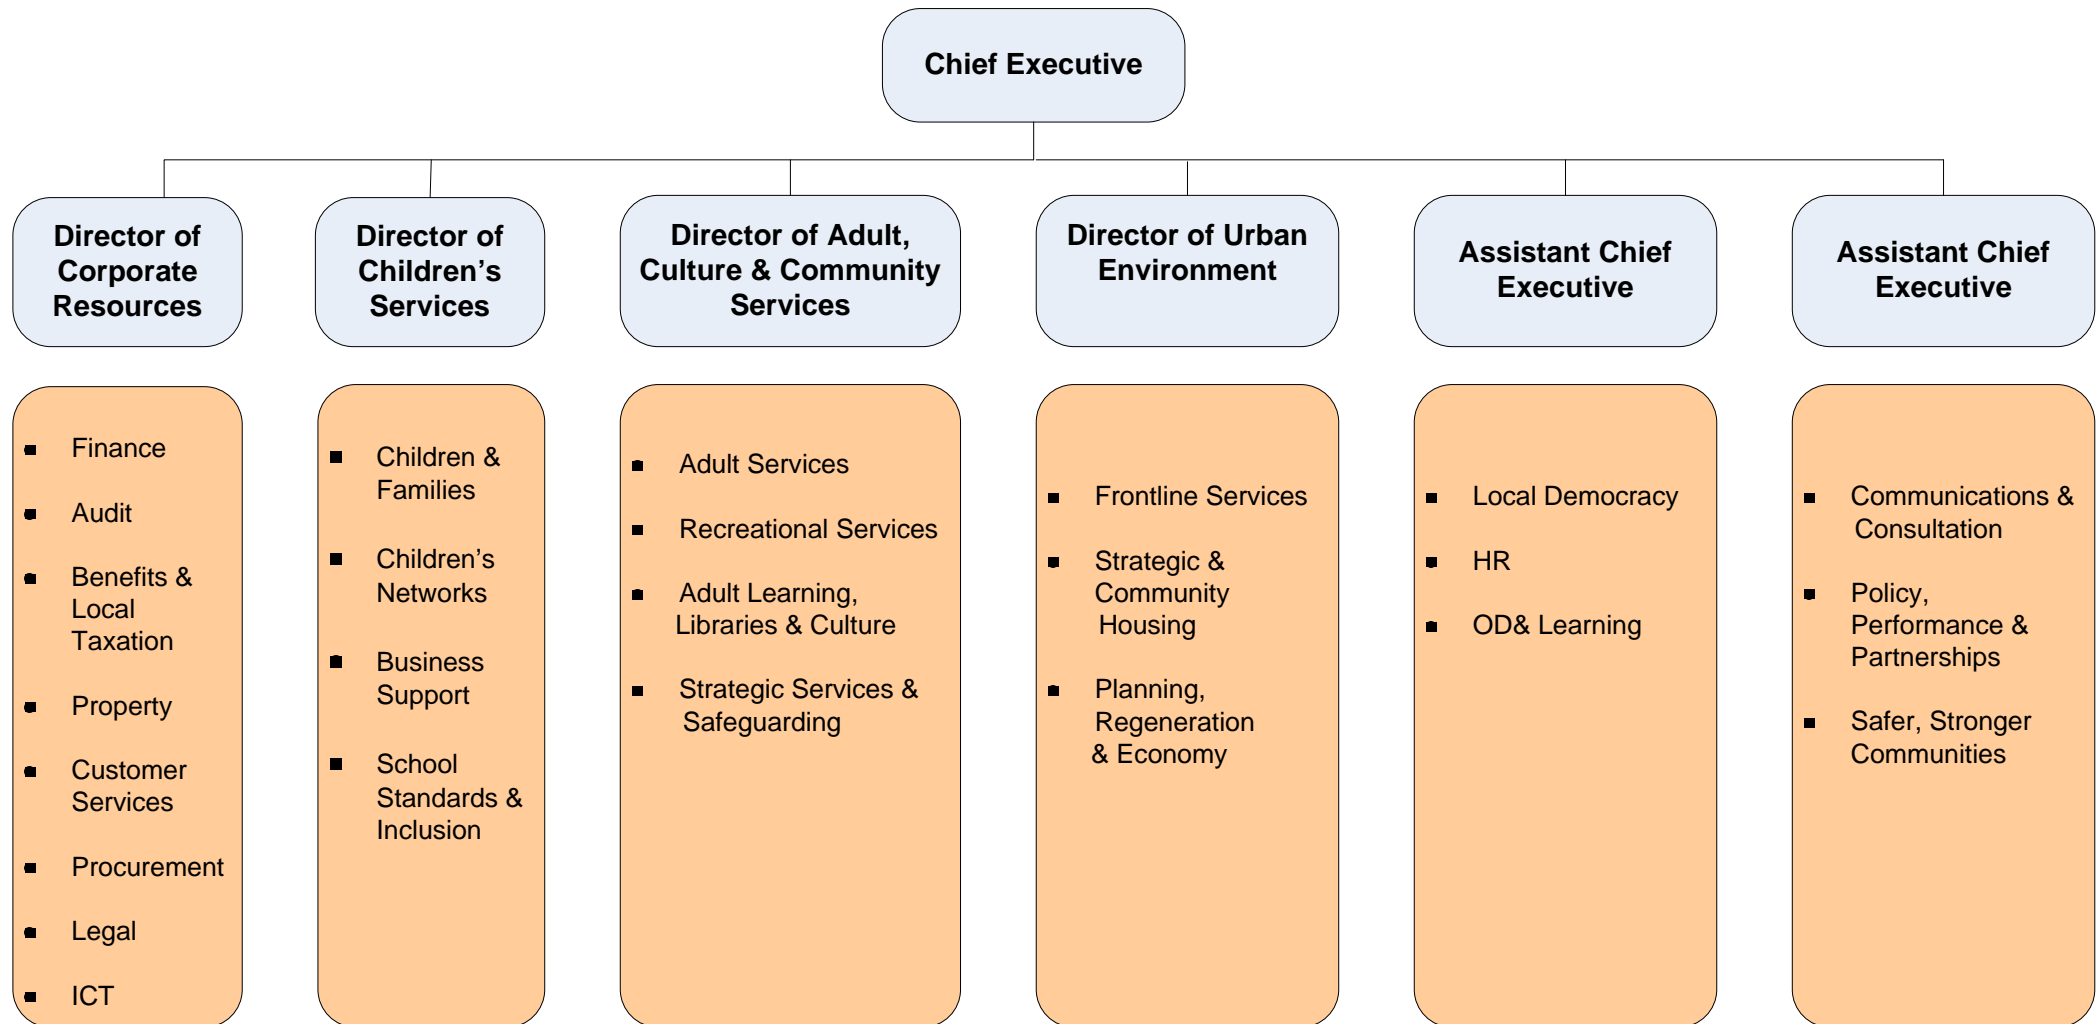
Chief Executive

Director of Corporate Resources

- Finance
- Audit
- Benefits & Local Taxation
- Property
- Customer Services
- Procurement
- Legal
- ICT

Director of Children's Services

- Children & Families
- Children's Networks
- Business Support
- School Standards & Inclusion

Director of Adult, Culture & Community Services

- Adult Services
- Recreational Services
- Adult Learning, Libraries & Culture
- Strategic Services & Safeguarding

Director of Urban Environment

- Frontline Services
- Strategic & Community Housing
- Planning, Regeneration & Economy

Assistant Chief Executive

- Local Democracy
- HR
- OD& Learning

Assistant Chief Executive

- Communications & Consultation
- Policy, Performance & Partnerships
- Safer, Stronger Communities